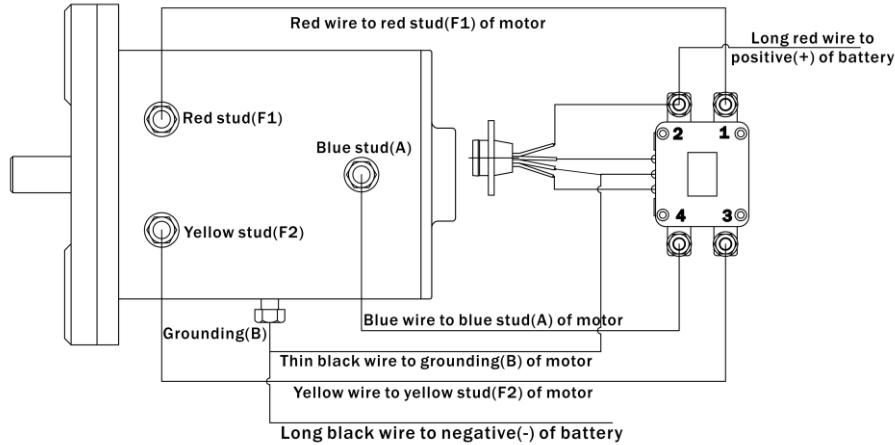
Red wire to red stud(F1) of motor

Long red wire to positive(+) of battery

Red stud(F1)

Blue stud(A)

Yellow stud(F2)

2

1

4

3

Grounding(B)

Blue wire to blue stud(A) of motor

Thin black wire to grounding(B) of motor

Yellow wire to yellow stud(F2) of motor

Long black wire to negative(-) of battery